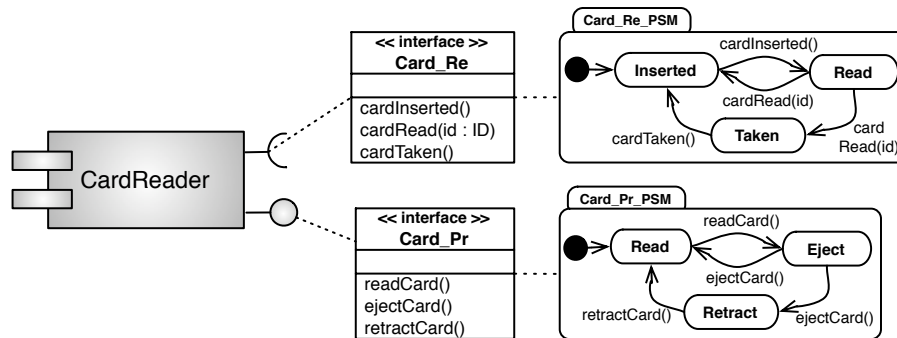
CardReader

<< interface >>
Card_Re

cardInserted()
cardRead(id : ID)
cardTaken()

Card_Re_PSM

Inserted
cardInserted()
Read
cardRead(id)
cardTaken()
Taken
card Read(id)

<< interface >>
Card_Pr

readCard()
ejectCard()
retractCard()

Card_Pr_PSM

Read
readCard()
Eject
ejectCard()
retractCard()
Retract
ejectCard()